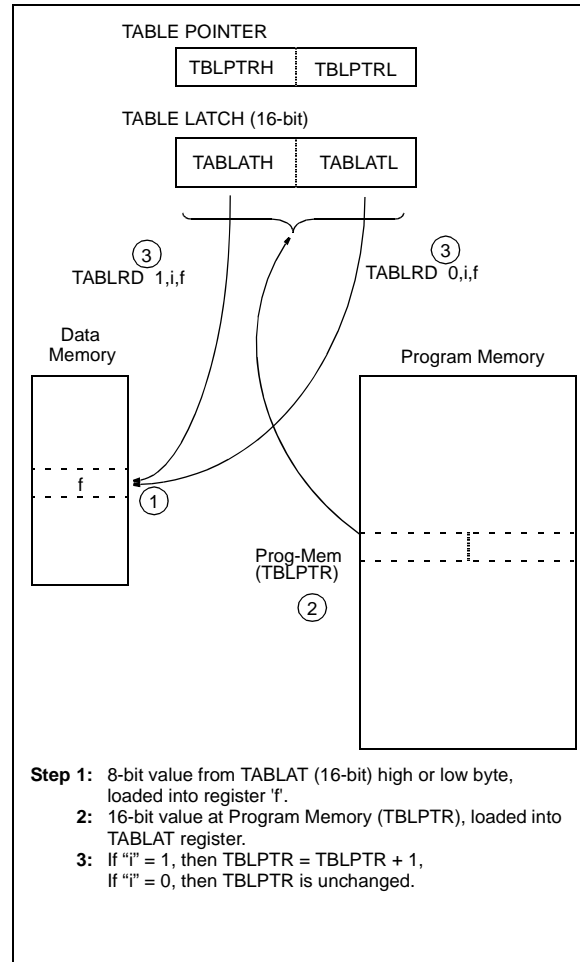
TABLE POINTER

| TBLPTRH | TBLPTRL |
|---|---|

TABLE LATCH (16-bit)

| TABLATH | TABLATL |
|---|---|

3
TABLRD 1,i,f

3
TABLRD 0,i,f

Data Memory

f

1

Program Memory

Prog-Mem (TBLPTR)

2

**Step 1:** 8-bit value from TABLAT (16-bit) high or low byte, loaded into register 'f'.
**2:** 16-bit value at Program Memory (TBLPTR), loaded into TABLAT register.
**3:** If "i" = 1, then TBLPTR = TBLPTR + 1,
If "i" = 0, then TBLPTR is unchanged.